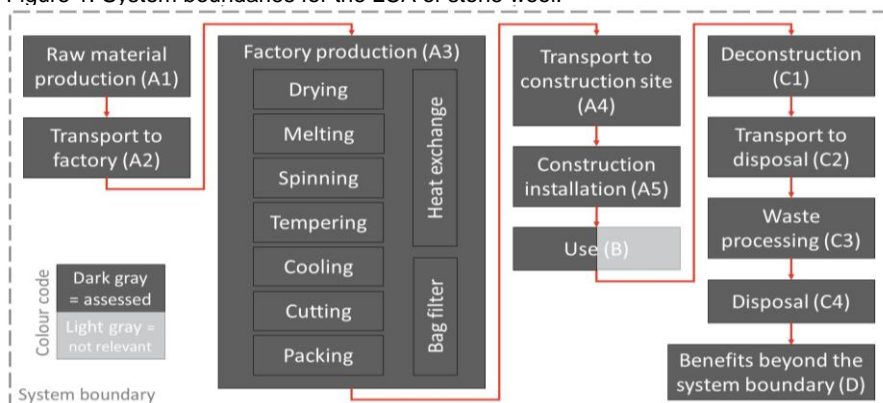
Figure 1. System boundaries for the LCA of stone wool.

Raw material production (A1)

Transport to factory (A2)

Factory production (A3)

Drying

Melting

Spinning

Tempering

Cooling

Cutting

Packing

Heat exchange

Bag filter

Transport to construction site (A4)

Construction installation (A5)

Use (B)

Deconstruction (C1)

Transport to disposal (C2)

Waste processing (C3)

Disposal (C4)

Benefits beyond the system boundary (D)

Colour code

Dark gray = assessed

Light gray = not relevant

System boundary